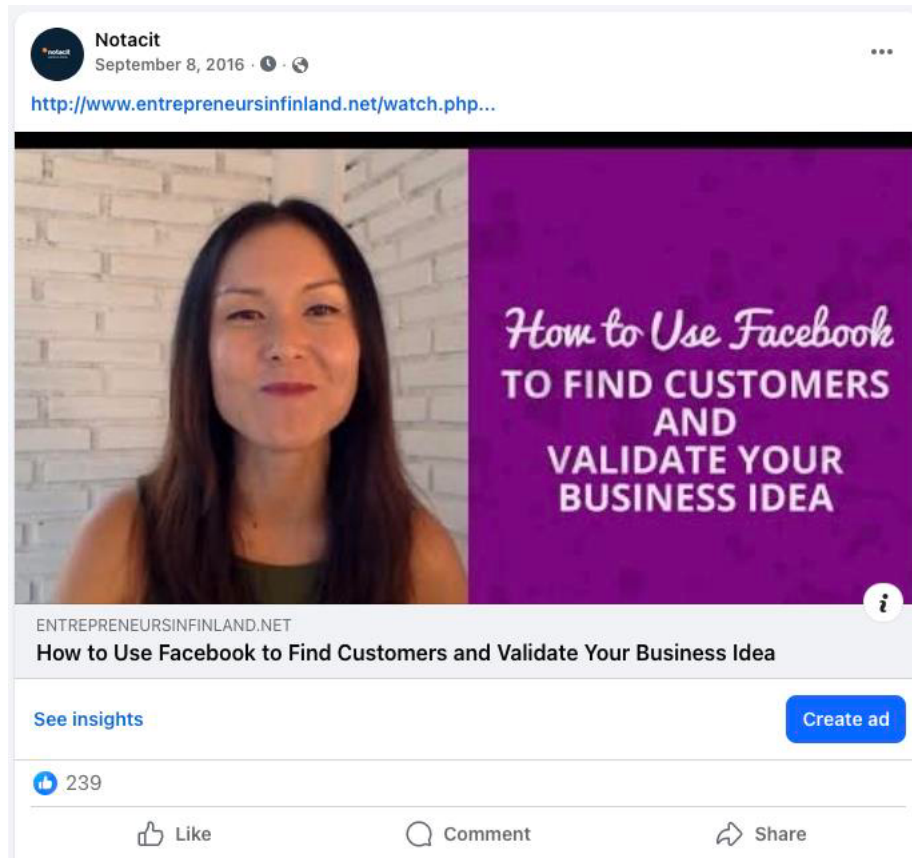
Notacit
September 8, 2016 ·

http://www.entrepreneursinfinland.net/watch.php...

How to Use Facebook
TO FIND CUSTOMERS AND VALIDATE YOUR BUSINESS IDEA

ENTREPRENEURSINFINLAND.NET
How to Use Facebook to Find Customers and Validate Your Business Idea

See insights

Create ad

239

Like

Comment

Share